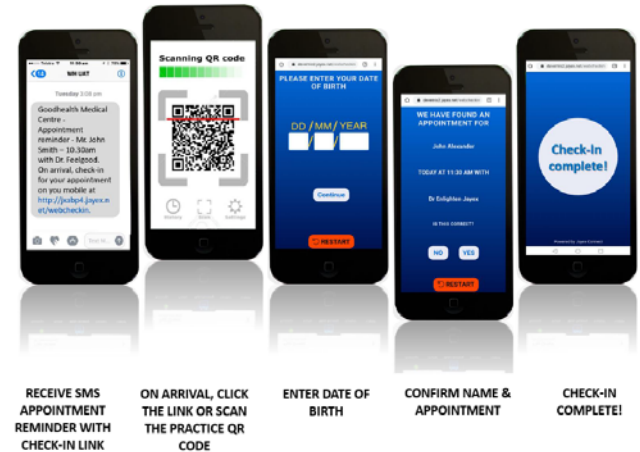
Tuesday 3:08 pm

Goodhealth Medical Centre - Appointment reminder - Mr. John Smith – 10.30am with Dr. Feelgood. On arrival, check-in for your appointment on you mobile at http://jxsbp4.jayex.net/webcheckin.

Scanning QR code

PLEASE ENTER YOUR DATE OF BIRTH

DD / MM / YEAR

Continue

RESTART

WE HAVE FOUND AN APPOINTMENT FOR

John Alexander

TODAY AT 11:30 AM WITH

Dr Enlighten Jayex

IS THIS CORRECT?

NO

YES

RESTART

Check-In complete!

RECEIVE SMS APPOINTMENT REMINDER WITH CHECK-IN LINK

ON ARRIVAL, CLICK THE LINK OR SCAN THE PRACTICE QR CODE

ENTER DATE OF BIRTH

CONFIRM NAME & APPOINTMENT

CHECK-IN COMPLETE!